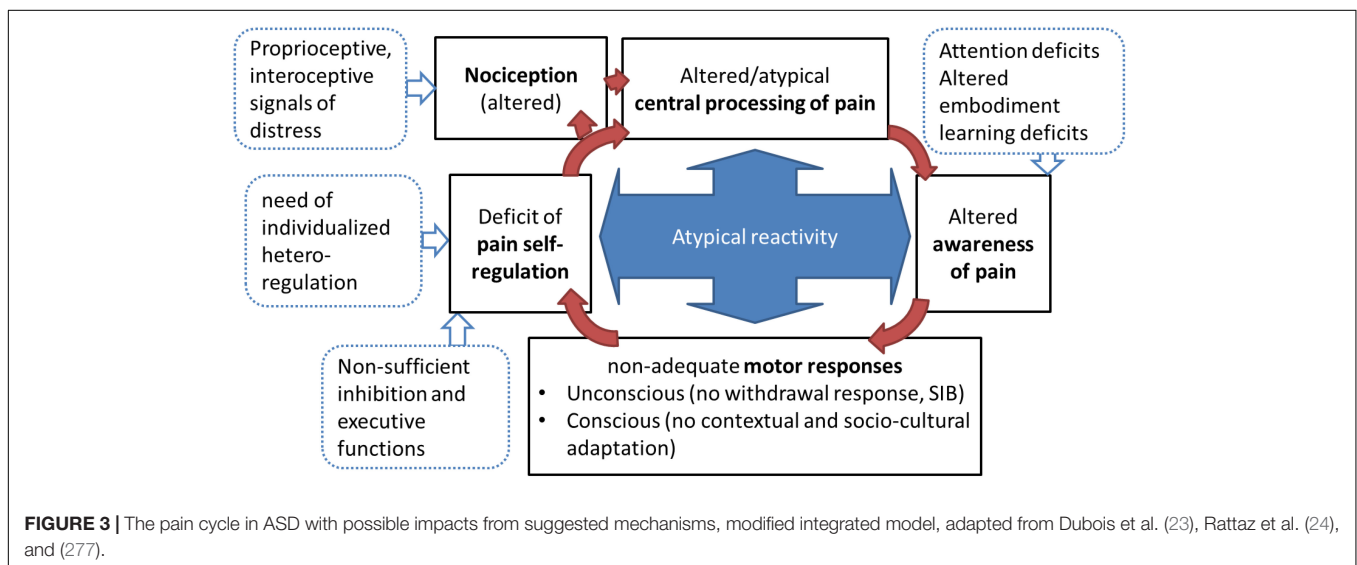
Proprioceptive, interoceptive signals of distress

Nociception (altered)

Altered/atypical central processing of pain

Attention deficits
Altered embodiment
learning deficits

need of individualized hetero-regulation

Deficit of pain self-regulation

Atypical reactivity

Altered awareness of pain

Non-sufficient inhibition and executive functions

non-adequate motor responses
• Unconscious (no withdrawal response, SIB)
• Conscious (no contextual and socio-cultural adaptation)

FIGURE 3 | The pain cycle in ASD with possible impacts from suggested mechanisms, modified integrated model, adapted from Dubois et al. (23), Rattaz et al. (24), and (277).